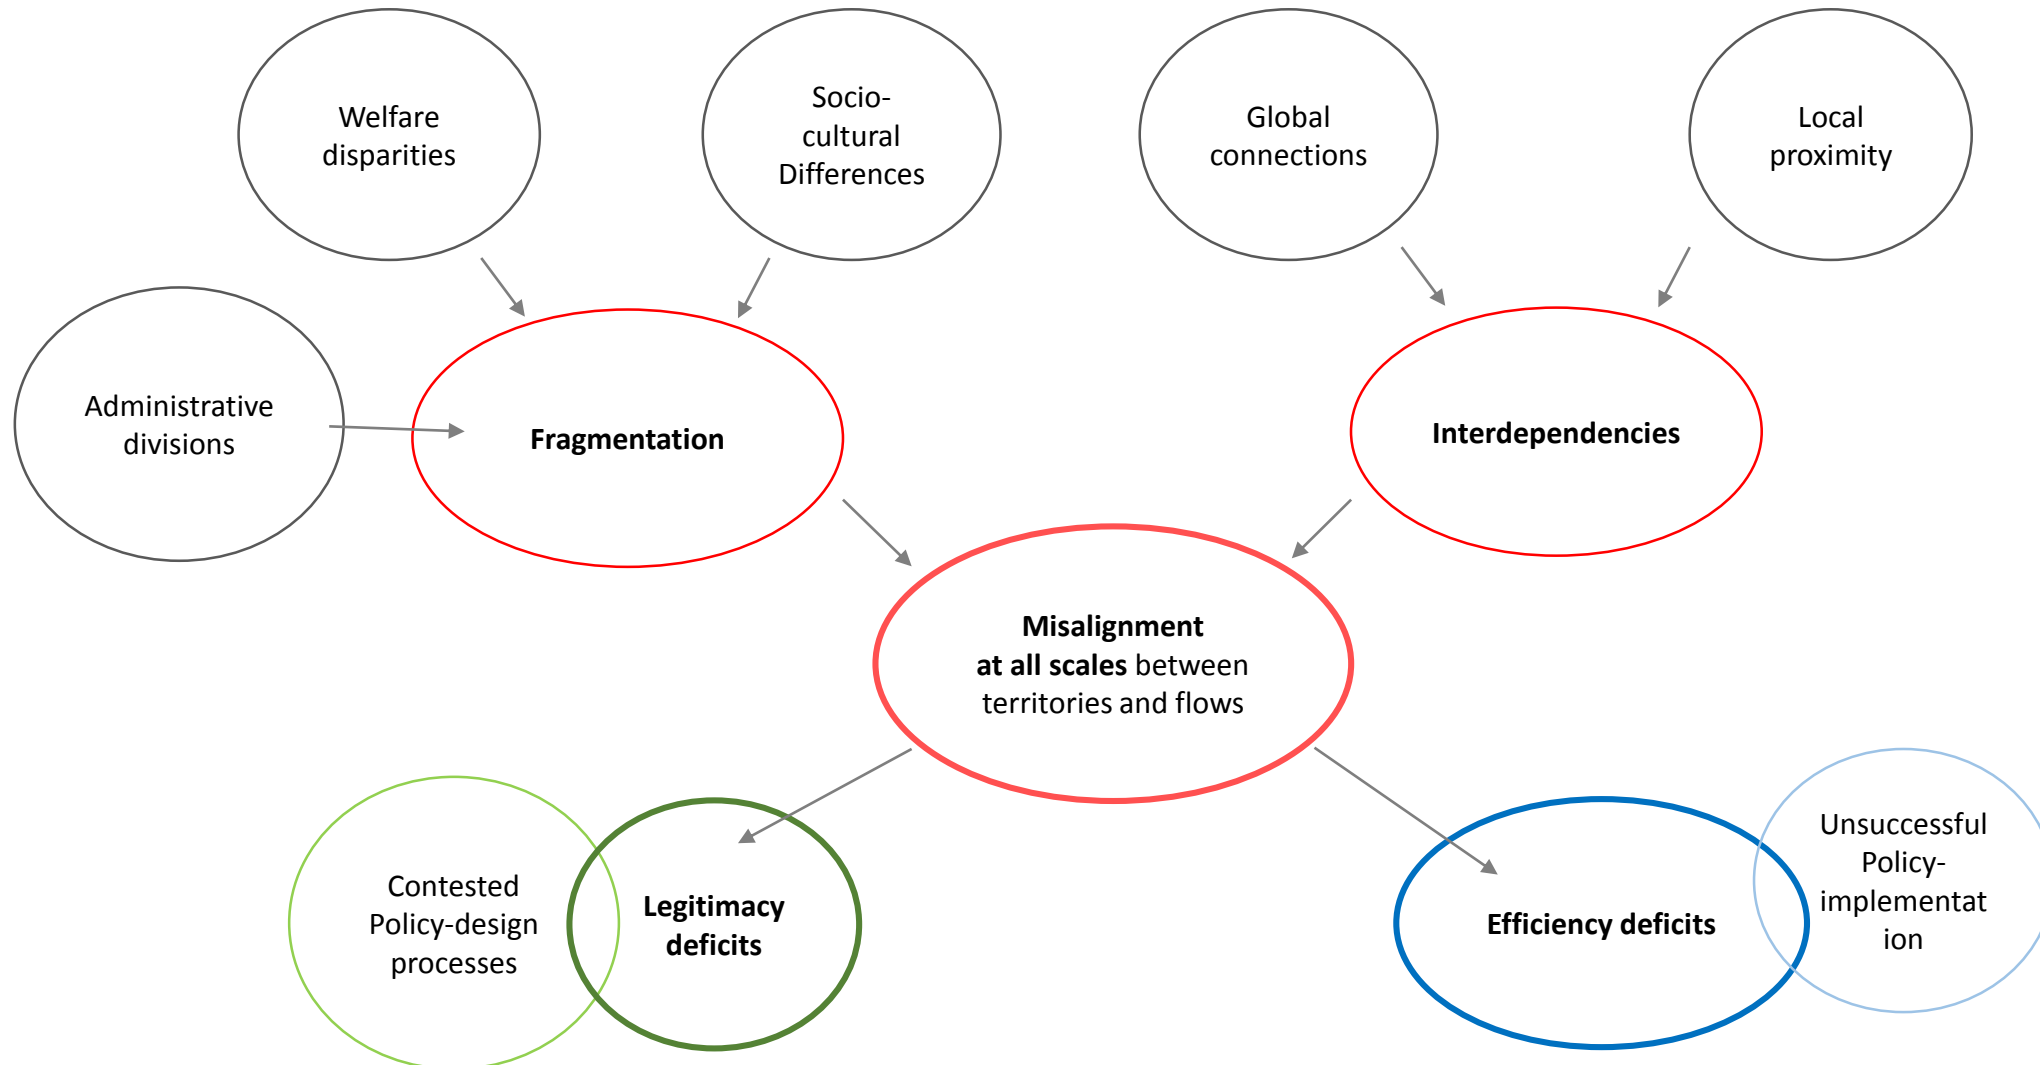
Welfare disparities

Socio-cultural Differences

Global connections

Local proximity

Administrative divisions

Fragmentation

Interdependencies

**Misalignment at all scales** between territories and flows

Contested Policy-design processes

Legitimacy deficits

Efficiency deficits

Unsuccessful Policy-implementat ion